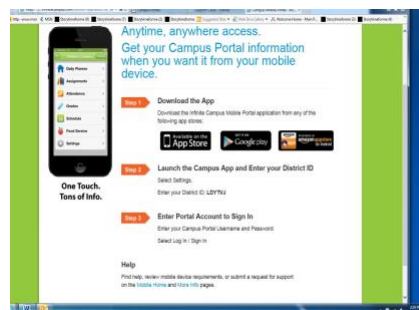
Anytime, anywhere access.
Get your Campus Portal information when you want it from your mobile device.

Daily Planner
Assignments
Attendance
Grades
Schedule
Food Service
Settings

One Touch. Tons of Info.

Step 1
Download the App
Download the Infinite Campus Mobile Portal application from any of the following app stores:
Available on the App Store
Google play
amazon appstore

Step 2
Launch the Campus App and Enter your District ID
Select Settings.
Enter your District ID: LDYTNJ

Step 3
Enter Portal Account to Sign In
Enter your Campus Portal Username and Password.
Select Log in / Sign in

Help
Find help, review mobile device requirements, or submit a request for support on the Mobile Home and More Info pages.